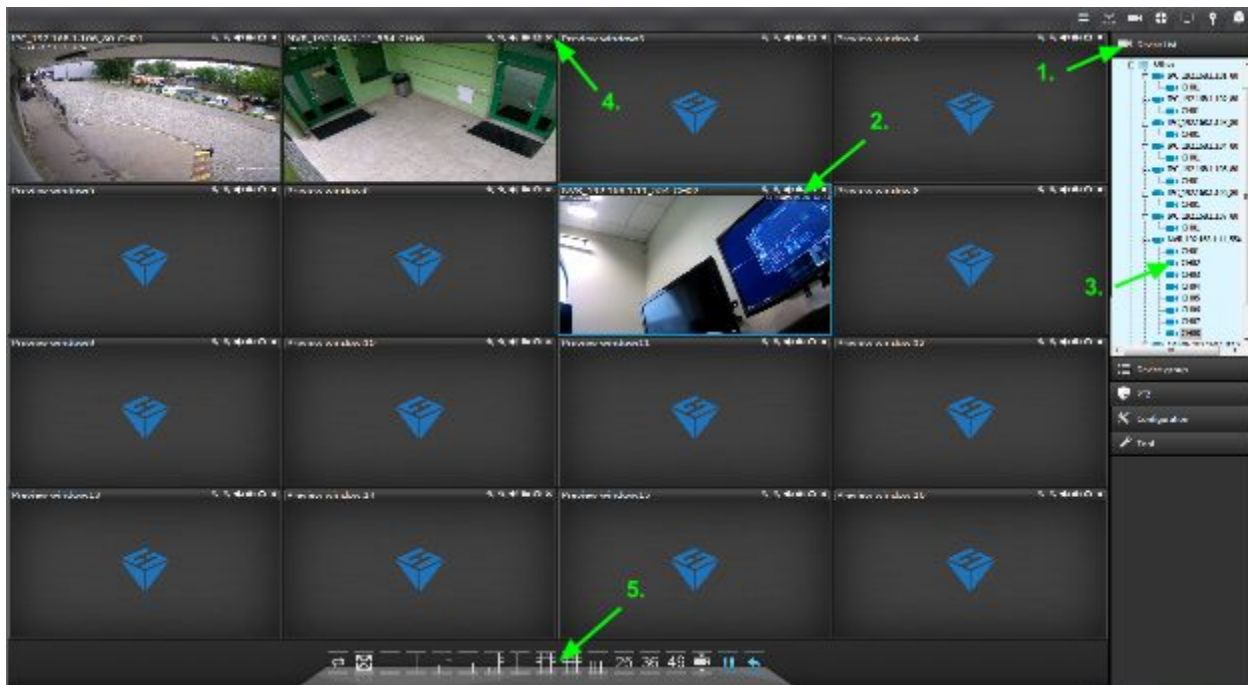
1.

2.

3.

4.

5.

Preview window3

Preview window4

Preview window5

Preview window6

Preview window8

Preview window10

Preview window11

Preview window12

Preview window13

Preview window14

Preview window15

Preview window16

Device list

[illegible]

Device group

PTZ

Configuration

Tool

25 36 49